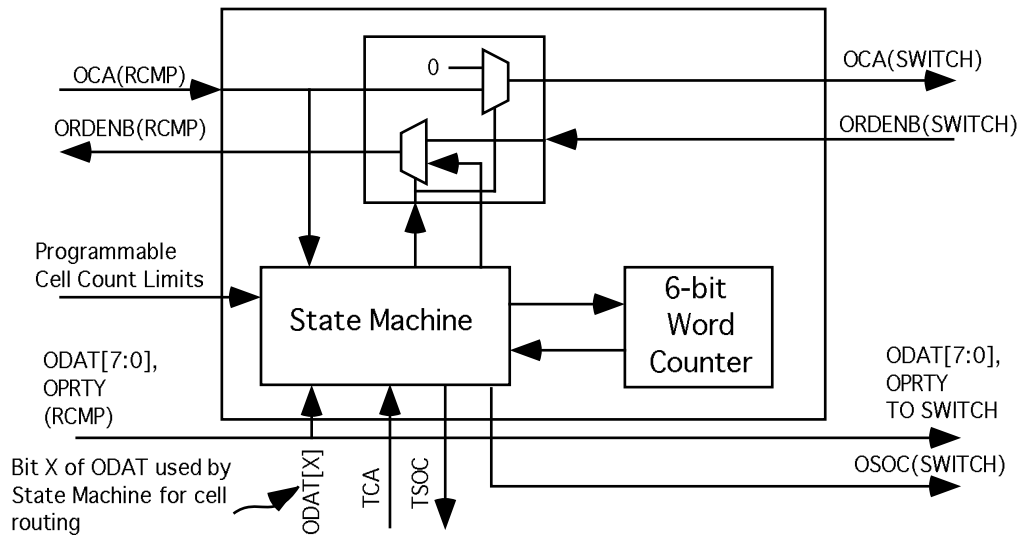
OCA(RCMP)

0

OCA(SWITCH)

ORDENB(RCMP)

ORDENB(SWITCH)

Programmable Cell Count Limits

State Machine

6-bit Word Counter

ODAT[7:0], OPRTY (RCMP)

ODAT[7:0], OPRTY TO SWITCH

Bit X of ODAT used by State Machine for cell routing

ODAT[X]

TCA

TSOC

OSOC(SWITCH)